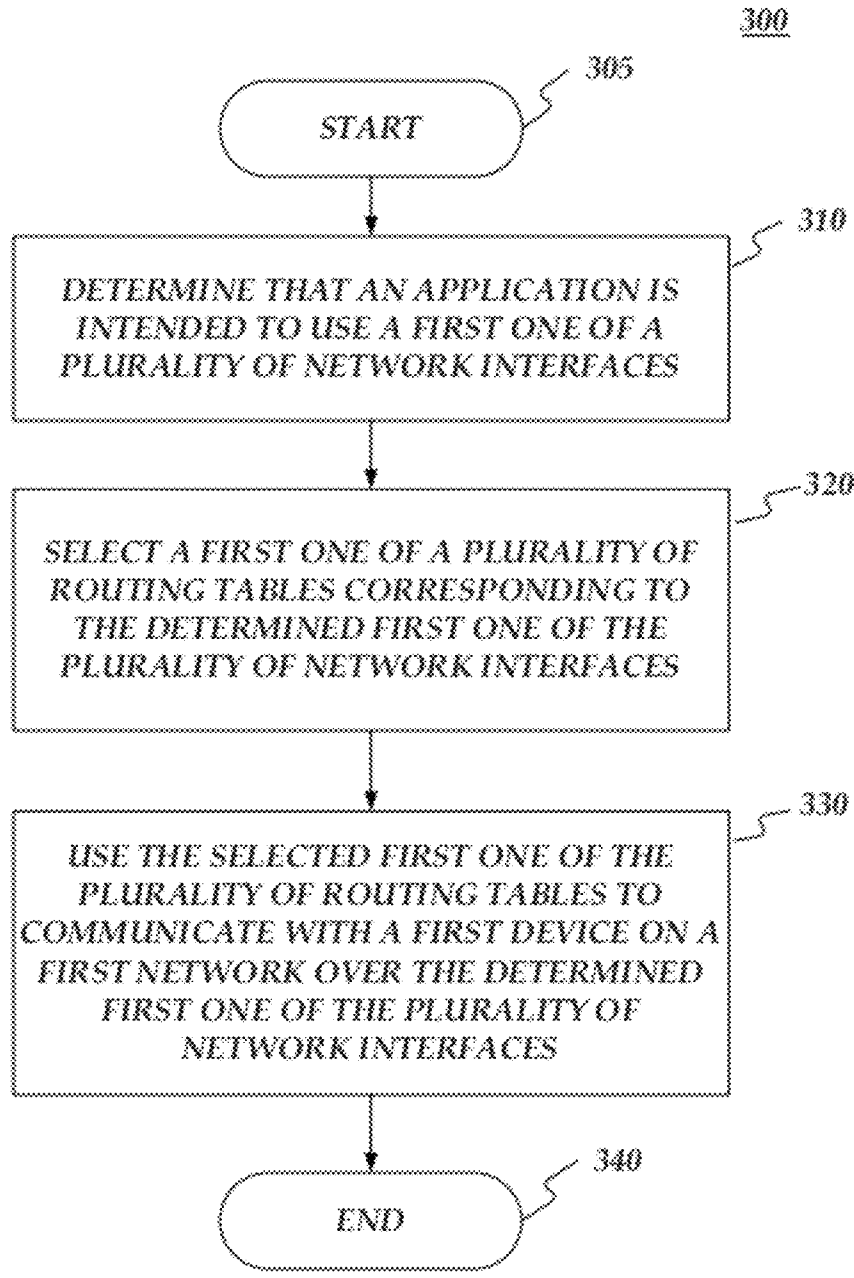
300

305

START

310

DETERMINE THAT AN APPLICATION IS INTENDED TO USE A FIRST ONE OF A PLURALITY OF NETWORK INTERFACES

320

SELECT A FIRST ONE OF A PLURALITY OF ROUTING TABLES CORRESPONDING TO THE DETERMINED FIRST ONE OF THE PLURALITY OF NETWORK INTERFACES

330

USE THE SELECTED FIRST ONE OF THE PLURALITY OF ROUTING TABLES TO COMMUNICATE WITH A FIRST DEVICE ON A FIRST NETWORK OVER THE DETERMINED FIRST ONE OF THE PLURALITY OF NETWORK INTERFACES

340

END